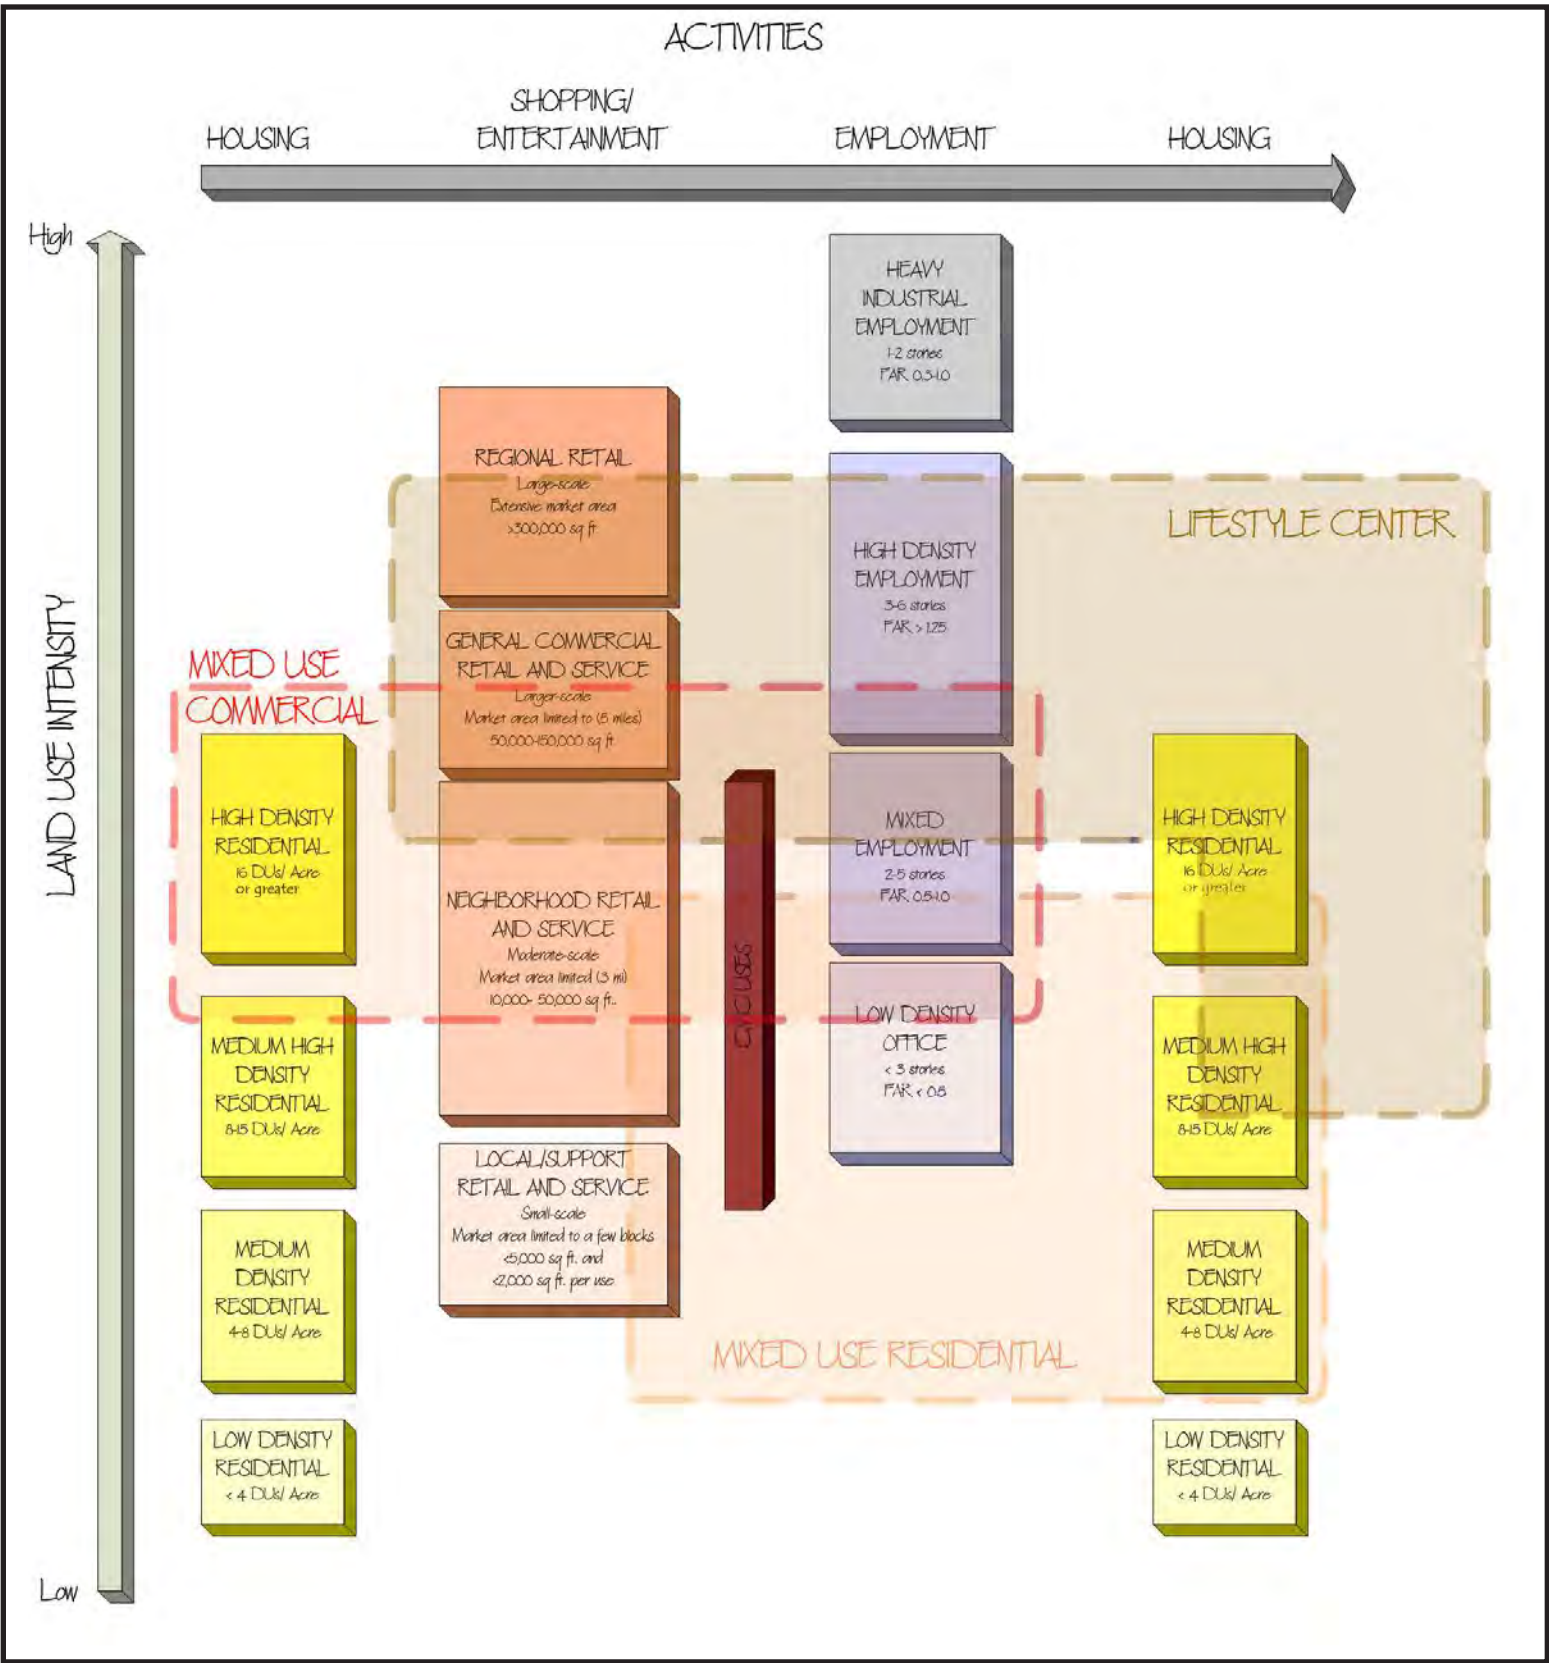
ACTIVITIES

HOUSING

SHOPPING/ ENTERTAINMENT

EMPLOYMENT

HOUSING

High

LAND USE INTENSITY

Low

HEAVY INDUSTRIAL EMPLOYMENT
1-2 stories
FAR 0.5-1.0

REGIONAL RETAIL
Large-scale
Extensive market area
>300,000 sq ft

LIFESTYLE CENTER

HIGH DENSITY EMPLOYMENT
3-6 stories
FAR > 1.25

GENERAL COMMERCIAL RETAIL AND SERVICE
Larger-scale
Market area limited to (5 miles)
50,000-150,000 sq ft

MIXED USE COMMERCIAL

HIGH DENSITY RESIDENTIAL
16 DUs/ Acre or greater

MIXED EMPLOYMENT
2-5 stories
FAR 0.5-1.0

HIGH DENSITY RESIDENTIAL
16 DUs/ Acre or greater

NEIGHBORHOOD RETAIL AND SERVICE
Moderate-scale
Market area limited (3 mi)
10,000- 50,000 sq ft.

CIVIC USES

LOW DENSITY OFFICE
< 3 stories
FAR < 0.8

MEDIUM HIGH DENSITY RESIDENTIAL
8-15 DUs/ Acre

MEDIUM HIGH DENSITY RESIDENTIAL
8-15 DUs/ Acre

LOCAL/SUPPORT RETAIL AND SERVICE
Small-scale
Market area limited to a few blocks
<5,000 sq ft. and <2,000 sq ft. per use

MEDIUM DENSITY RESIDENTIAL
4-8 DUs/ Acre

MIXED USE RESIDENTIAL

MEDIUM DENSITY RESIDENTIAL
4-8 DUs/ Acre

LOW DENSITY RESIDENTIAL
< 4 DUs/ Acre

LOW DENSITY RESIDENTIAL
< 4 DUs/ Acre